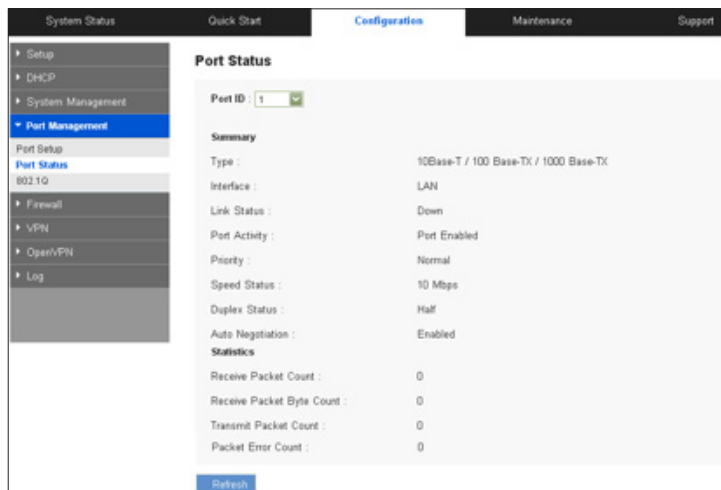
System Status Quick Start Configuration Maintenance Support

Setup
DHCP
System Management
Port Management
Port Setup
Port Status
802.1Q
Firewall
VPN
OpenVPN
Log

Port Status

Port ID : 1

Summary

| | |
|---|---|
| Type : | 10Base-T / 100 Base-TX / 1000 Base-TX |
| Interface : | LAN |
| Link Status : | Down |
| Port Activity : | Port Enabled |
| Priority : | Normal |
| Speed Status : | 10 Mbps |
| Duplex Status : | Half |
| Auto Negotiation : | Enabled |

Statistics

| | |
|---|---|
| Receive Packet Count : | 0 |
| Receive Packet Byte Count : | 0 |
| Transmit Packet Count : | 0 |
| Packet Error Count : | 0 |

Refresh